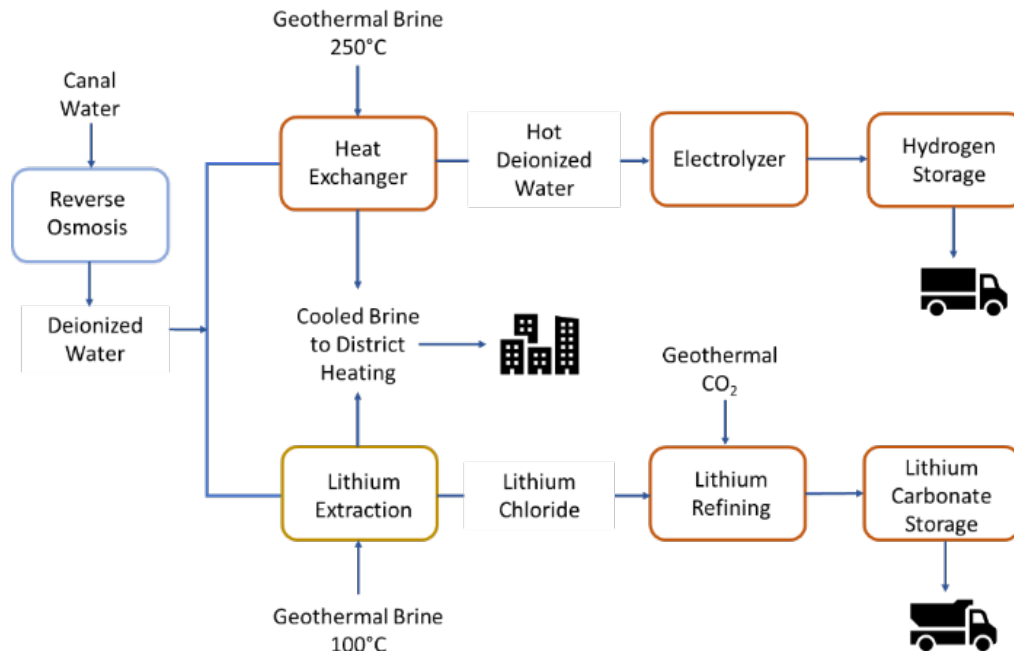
Geothermal Brine 250°C

Canal Water

Reverse Osmosis

Deionized Water

Heat Exchanger

Hot Deionized Water

Electrolyzer

Hydrogen Storage

Cooled Brine to District Heating

Geothermal $CO_2$

Lithium Extraction

Lithium Chloride

Lithium Refining

Lithium Carbonate Storage

Geothermal Brine 100°C